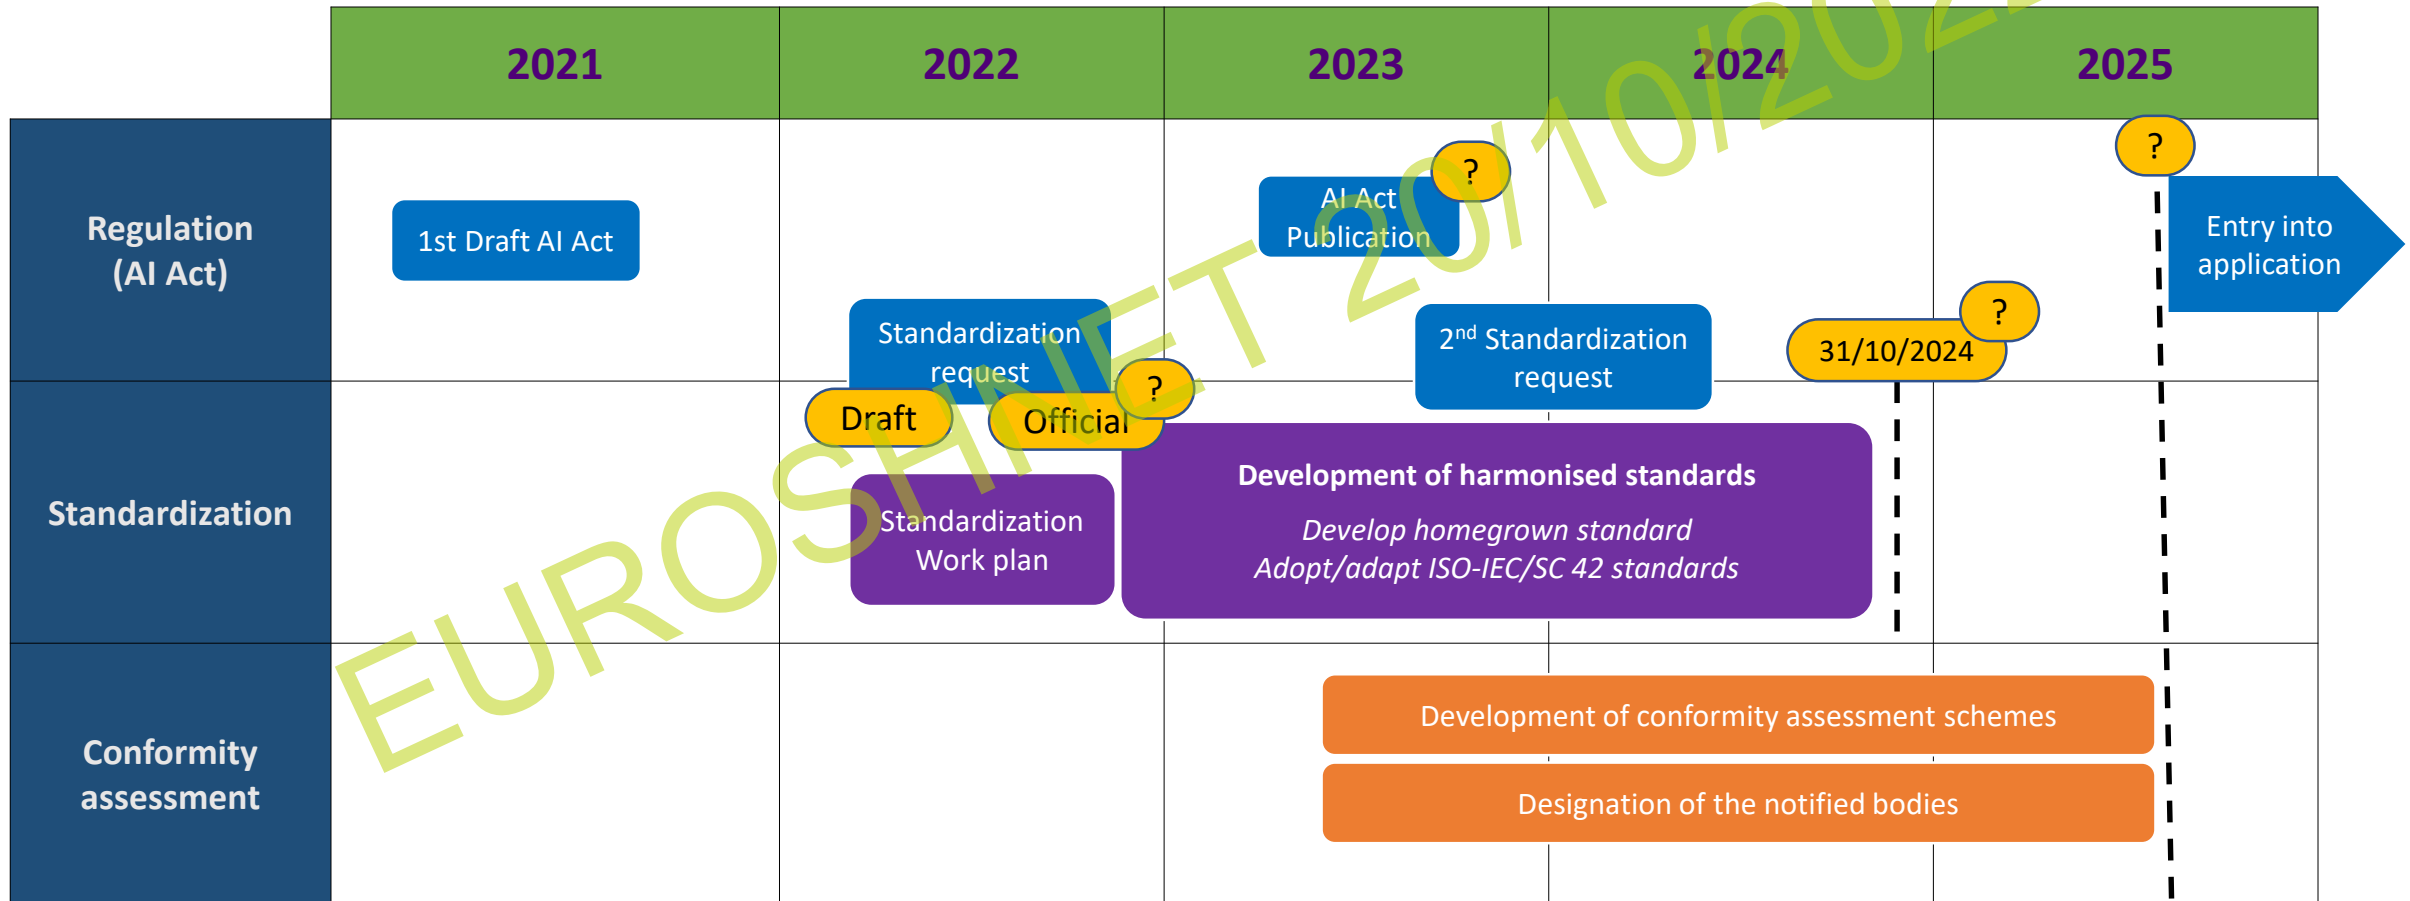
| | 2021 | 2022 | 2023 | 2024 | 2025 |
|---|---|---|---|---|---|
| Regulation (AI Act) | 1st Draft AI Act | | AI Act Publication ? | | ? Entry into application |
| Standardization | | Standardization request Draft Official ? Standardization Work plan | Development of harmonised standards *Develop homegrown standard* *Adopt/adapt ISO-IEC/SC 42 standards* | 2$^{nd}$ Standardization request 31/10/2024 ? | |
| Conformity assessment | | | Development of conformity assessment schemes Designation of the notified bodies | | |

EUROSHNET 20/10/2022